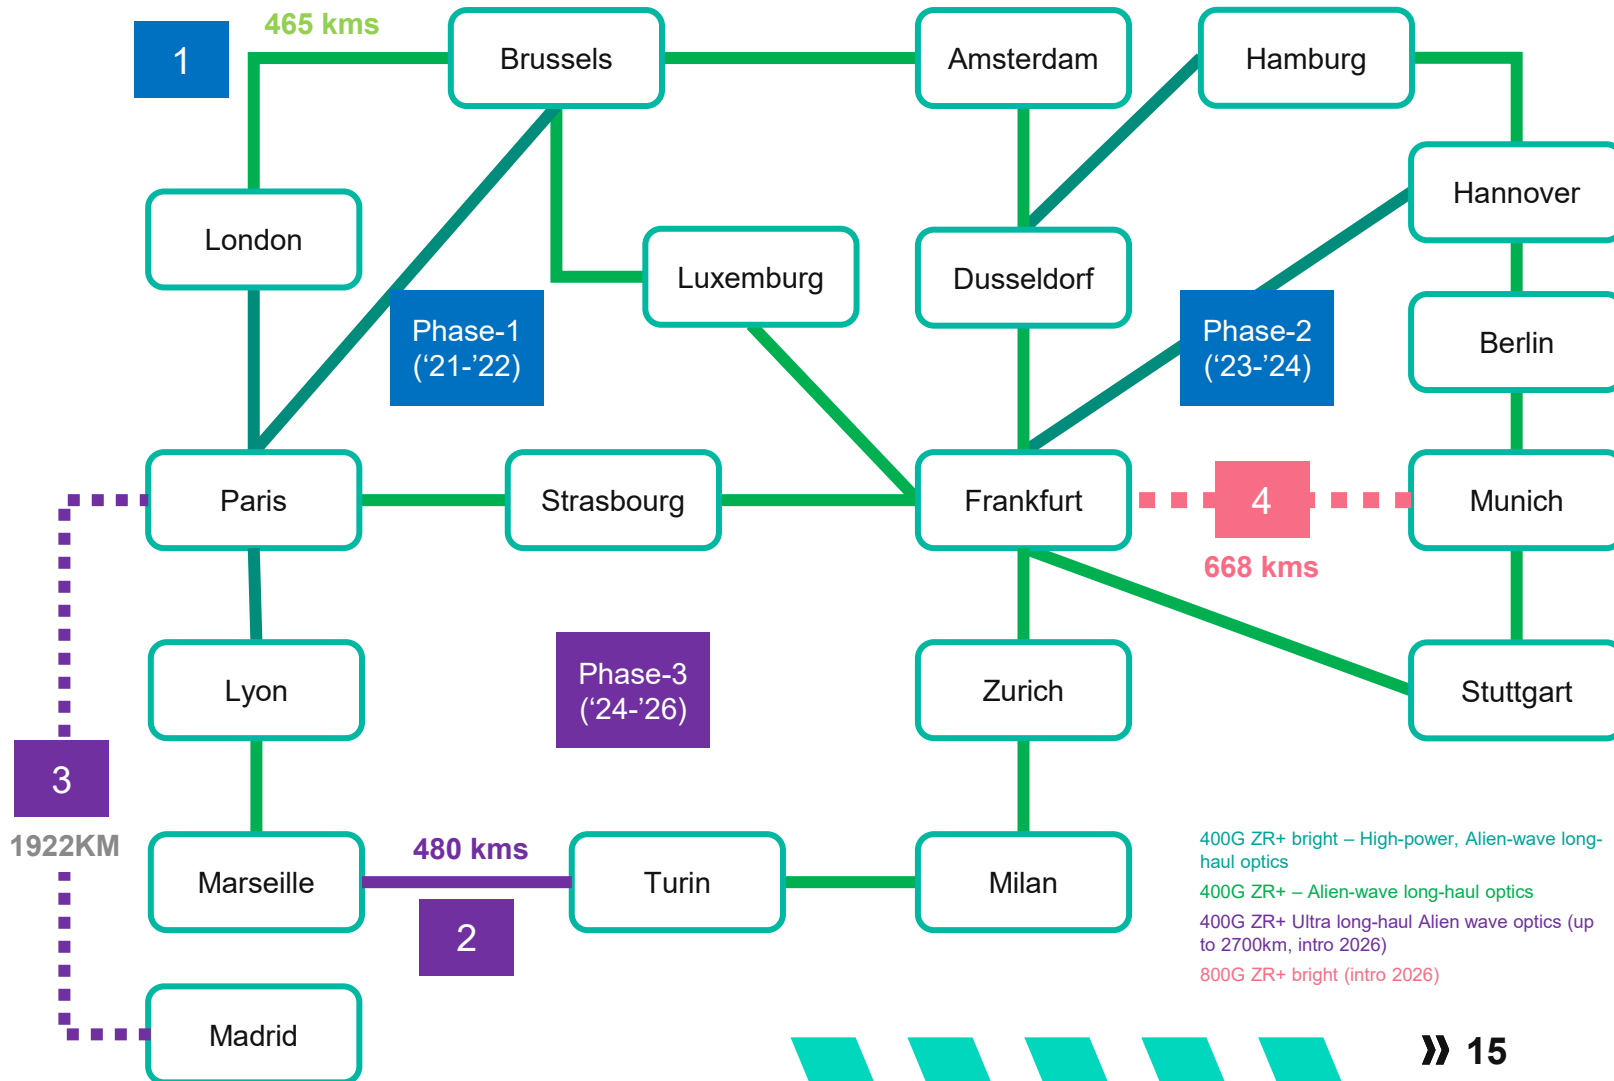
1
465 kms
Brussels
Amsterdam
Hamburg
Hannover
London
Luxemburg
Dusseldorf
Phase-1 ('21-'22)
Phase-2 ('23-'24)
Berlin
Paris
Strasbourg
Frankfurt
4
Munich
668 kms
Lyon
Phase-3 ('24-'26)
Zurich
Stuttgart
3
1922KM
480 kms
Marseille
Turin
Milan
2
Madrid

400G ZR+ bright – High-power, Alien-wave long-haul optics
400G ZR+ – Alien-wave long-haul optics
400G ZR+ Ultra long-haul Alien wave optics (up to 2700km, intro 2026)
800G ZR+ bright (intro 2026)

15